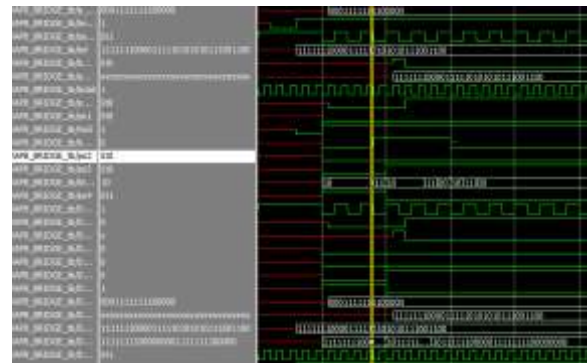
APB_BRIDGE_tb/a... 0000111111000000
APB_BRIDGE_tb/w... 1
APB_BRIDGE_tb/w... 011
APB_BRIDGE_tb/wr 1111110000111100
APB_BRIDGE_tb/t... 000
APB_BRIDGE_tb/r... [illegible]
APB_BRIDGE_tb/clk
APB_BRIDGE_tb/p... 000
APB_BRIDGE_tb/se1 000
APB_BRIDGE_tb/enab
APB_BRIDGE_tb/t...
APB_BRIDGE_tb/pn2 000
APB_BRIDGE_tb/p... 010
APB_BRIDGE_tb/st... 10
APB_BRIDGE_tb/stat 011
APB_BRIDGE_tb/t...
APB_BRIDGE_tb/t... 0
APB_BRIDGE_tb/t... 0
APB_BRIDGE_tb/t... 0
APB_BRIDGE_tb/t... 0
APB_BRIDGE_tb/t... 1
APB_BRIDGE_tb/t... 0000111111000000
APB_BRIDGE_tb/t... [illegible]
APB_BRIDGE_tb/t... 1111110000111100
APB_BRIDGE_tb/t... 1111110000000000
APB_BRIDGE_tb/t... 001
0000111111000000
1111110000111100
1111110000111100
00
01
11
0000111111000000
1111110000111100
1111110000111100
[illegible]